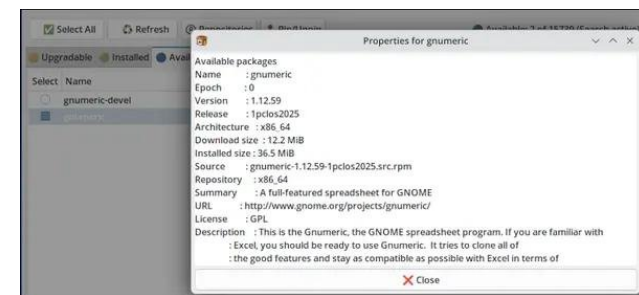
Select All
Refresh
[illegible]
Upgradable
Installed
Avai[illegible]
Select
Name
gnumeric-devel
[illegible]

Properties for gnumeric

Available packages
Name : gnumeric
Epoch : 0
Version : 1.12.59
Release : 1pclos2025
Architecture : x86_64
Download size : 12.2 MiB
Installed size : 36.5 MiB
Source : gnumeric-1.12.59-1pclos2025.src.rpm
Repository : x86_64
Summary : A full-featured spreadsheet for GNOME
URL : http://www.gnome.org/projects/gnumeric/
License : GPL
Description : This is the Gnumeric, the GNOME spreadsheet program. If you are familiar with : Excel, you should be ready to use Gnumeric. It tries to clone all of : the good features and stay as compatible as possible with Excel in terms of

Close